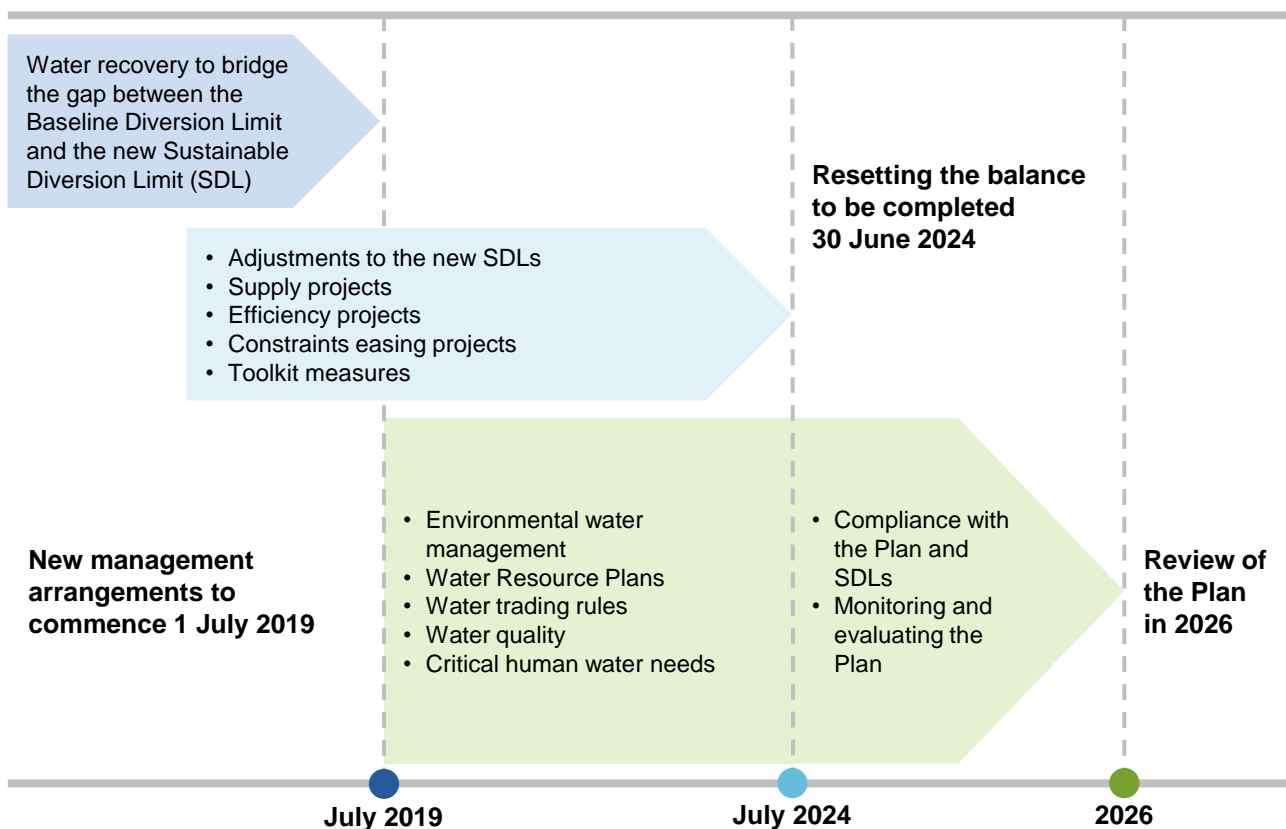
Water recovery to bridge the gap between the Baseline Diversion Limit and the new Sustainable Diversion Limit (SDL)

Resetting the balance to be completed 30 June 2024

• Adjustments to the new SDLs
• Supply projects
• Efficiency projects
• Constraints easing projects
• Toolkit measures

New management arrangements to commence 1 July 2019

• Environmental water management
• Water Resource Plans
• Water trading rules
• Water quality
• Critical human water needs

• Compliance with the Plan and SDLs
• Monitoring and evaluating the Plan

Review of the Plan in 2026

July 2019

July 2024

2026